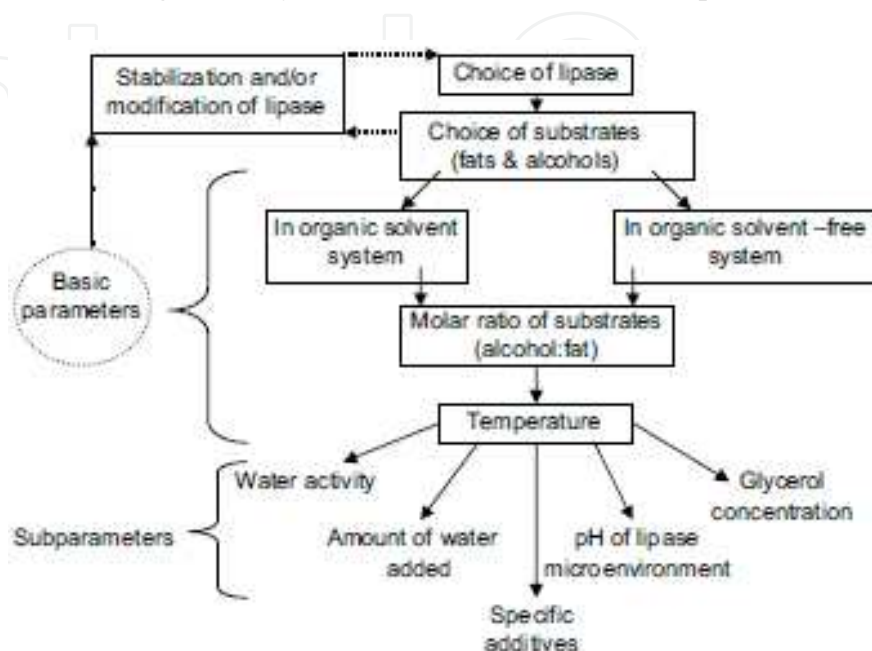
Stabilization and/or modification of lipase

Choice of lipase

Choice of substrates (fats & alcohols)

In organic solvent system

In organic solvent –free system

Basic parameters

Molar ratio of substrates (alcohol:fat)

Temperature

Water activity

Glycerol concentration

Subparameters

Amount of water added

pH of lipase microenvironment

Specific additives